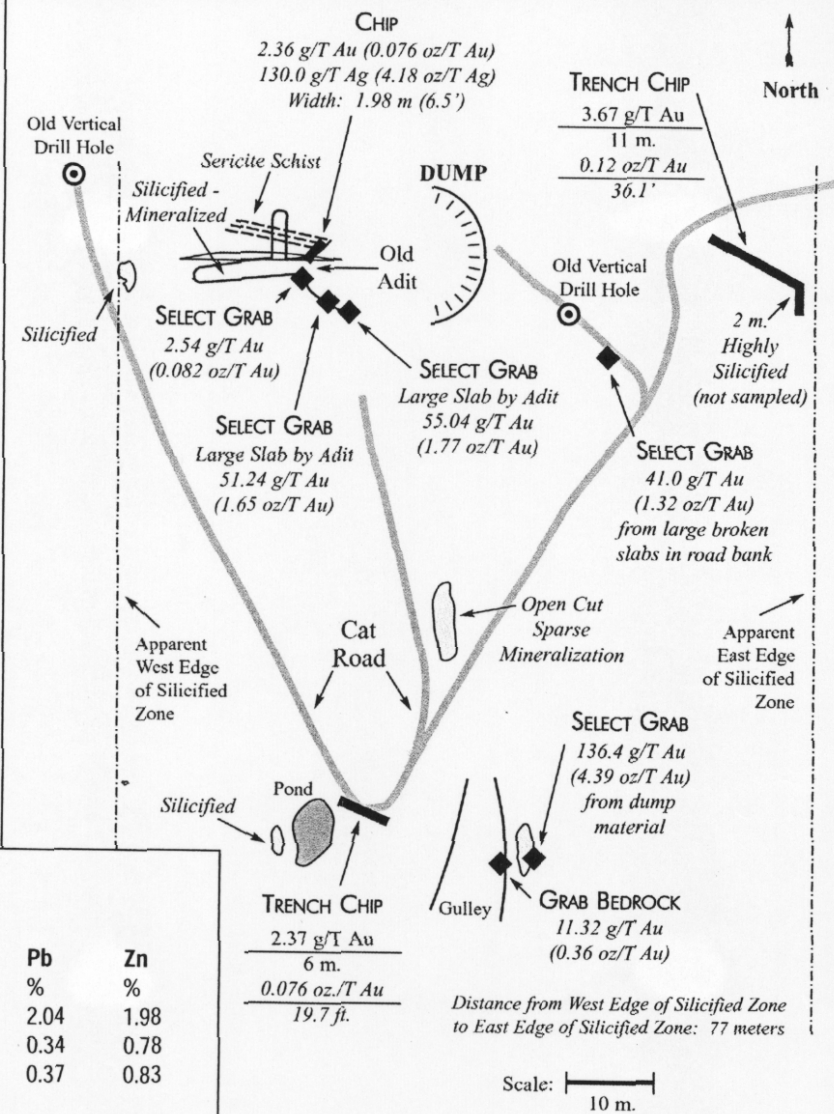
CHIP
2.36 g/T Au (0.076 oz/T Au)
130.0 g/T Ag (4.18 oz/T Ag)
Width: 1.98 m (6.5')

TRENCH CHIP
3.67 g/T Au
11 m.
0.12 oz/T Au
36.1'

North

Old Vertical Drill Hole

Sericite Schist

Silicified - Mineralized

DUMP

Old Adit

Old Vertical Drill Hole

Silicified

SELECT GRAB
2.54 g/T Au
(0.082 oz/T Au)

SELECT GRAB
Large Slab by Adit
55.04 g/T Au
(1.77 oz/T Au)

2 m.
Highly Silicified
(not sampled)

SELECT GRAB
Large Slab by Adit
51.24 g/T Au
(1.65 oz/T Au)

SELECT GRAB
41.0 g/T Au
(1.32 oz/T Au)
from large broken slabs in road bank

Open Cut
Sparse Mineralization

Apparent West Edge of Silicified Zone

Cat Road

Apparent East Edge of Silicified Zone

SELECT GRAB
136.4 g/T Au
(4.39 oz/T Au)
from dump material

Pond

Silicified

TRENCH CHIP
2.37 g/T Au
6 m.
0.076 oz./T Au
19.7 ft.

Gulley

GRAB BEDROCK
11.32 g/T Au
(0.36 oz/T Au)

| Pb | Zn |
|---|---|
| % | % |
| 2.04 | 1.98 |
| 0.34 | 0.78 |
| 0.37 | 0.83 |

Distance from West Edge of Silicified Zone to East Edge of Silicified Zone: 77 meters

Scale: 10 m.